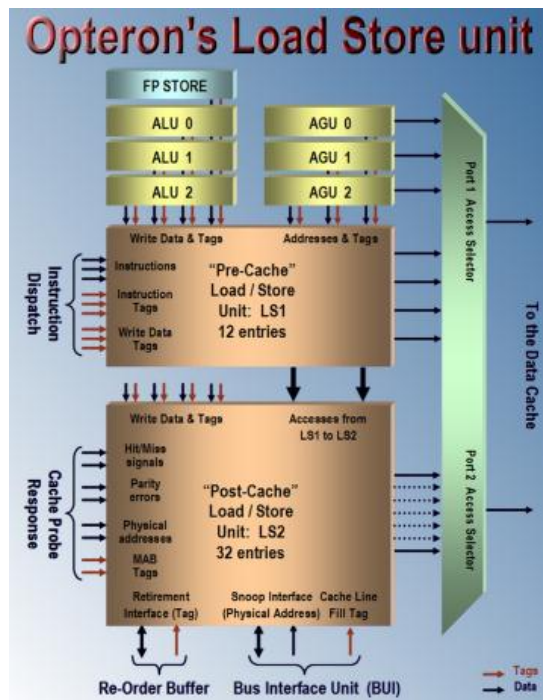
Opteron's Load Store unit

FP STORE

ALU 0
ALU 1
ALU 2

AGU 0
AGU 1
AGU 2

Write Data & Tags
Addresses & Tags

Instruction Dispatch

Instructions
Instruction Tags
Write Data Tags

"Pre-Cache" Load / Store Unit: LS1 12 entries

Port 1 Access Selector

To the Data Cache

Write Data & Tags
Accesses from LS1 to LS2

Cache Probe Response

Hit/Miss signals
Parity errors
Physical addresses
MAB Tags

"Post-Cache" Load / Store Unit: LS2 32 entries

Port 2 Access Selector

Retirement Interface (Tag)
Snoop Interface (Physical Address)
Cache Line Fill Tag

Re-Order Buffer
Bus Interface Unit (BUI)

Tags
Data